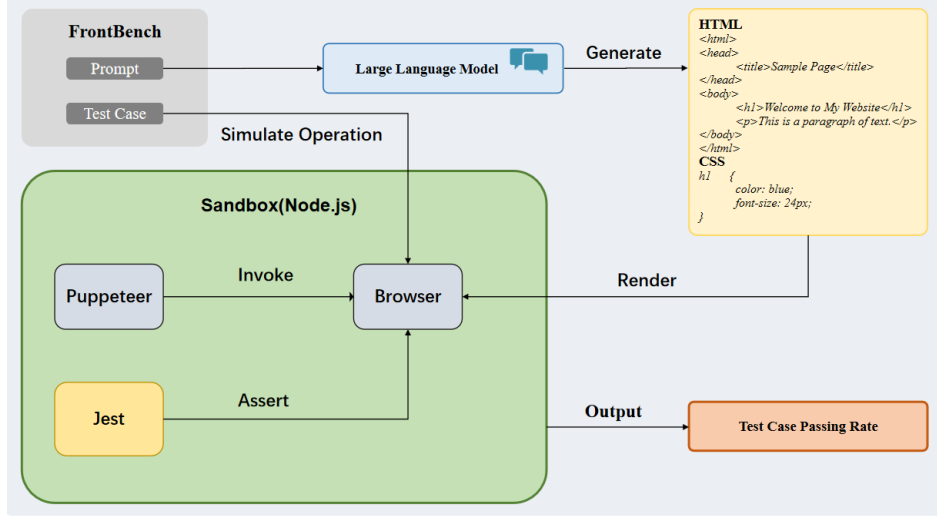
FrontBench

Prompt

Test Case

Large Language Model

Generate

HTML
<html>
<head>
<title>Sample Page</title>
</head>
<body>
<h1>Welcome to My Website</h1>
<p>This is a paragraph of text.</p>
</body>
</html>
CSS
h1 {
color: blue;
font-size: 24px;
}

Simulate Operation

Sandbox(Node.js)

Puppeteer

Invoke

Browser

Render

Jest

Assert

Output

Test Case Passing Rate